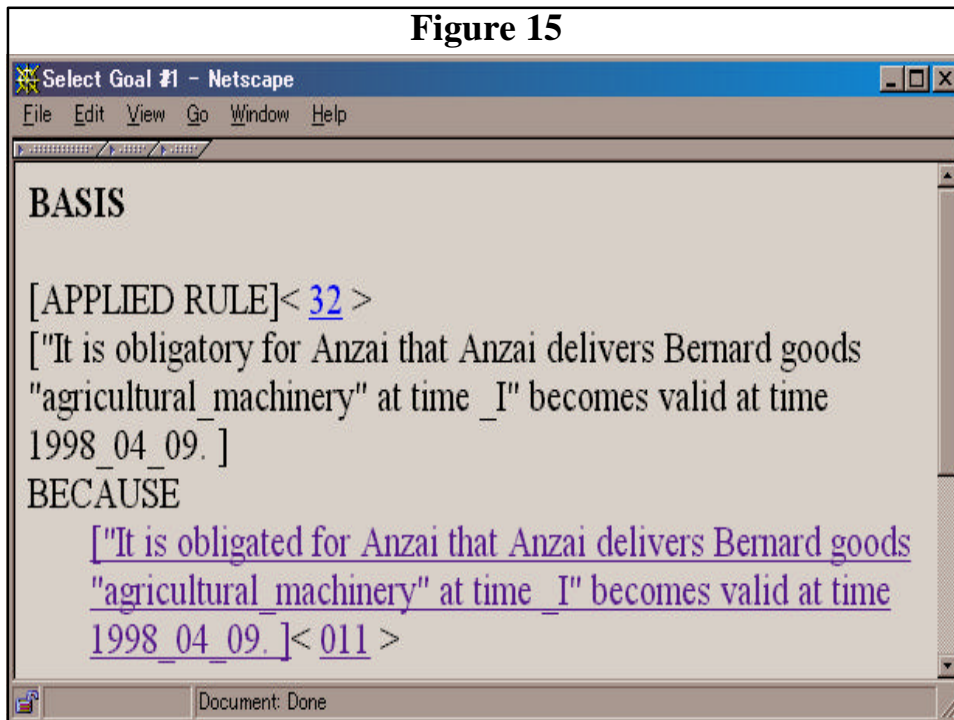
Figure 15

Select Goal #1 - Netscape

File Edit View Go Window Help

BASIS

[APPLIED RULE]< 32 >
["It is obligatory for Anzai that Anzai delivers Bernard goods "agricultural_machinery" at time _I" becomes valid at time 1998_04_09. ]
BECAUSE
["It is obligated for Anzai that Anzai delivers Bernard goods "agricultural_machinery" at time _I" becomes valid at time 1998_04_09. ]< 011 >

Document: Done